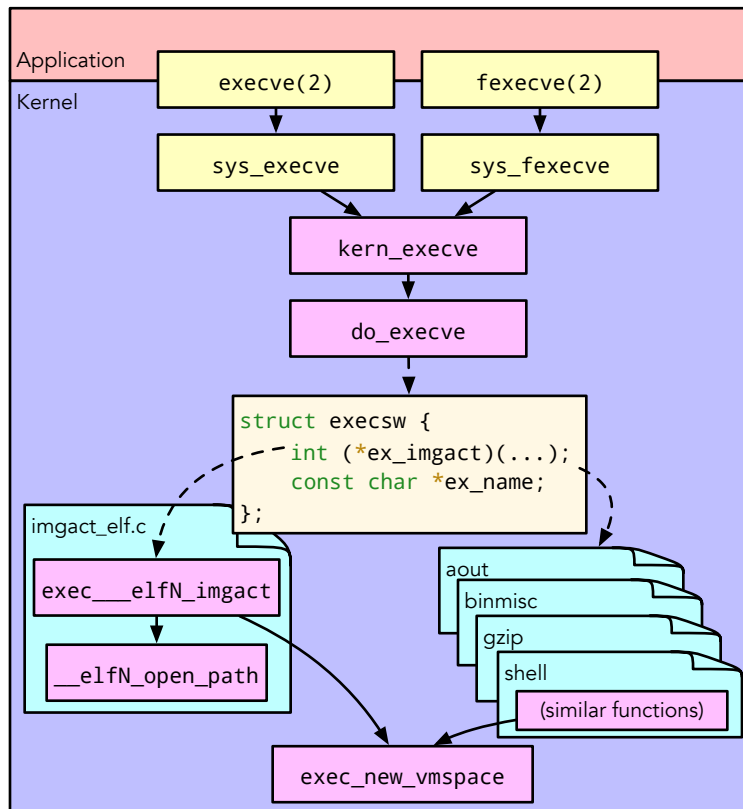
Application

Kernel

execve(2)

fexecve(2)

sys_execve

sys_fexecve

kern_execve

do_execve

struct execsw {
int (*ex_imgact)(...);
const char *ex_name;
};

imgact_elf.c

exec___elfN_imgact

__elfN_open_path

aout

binmisc

gzip

shell

(similar functions)

exec_new_vmspace